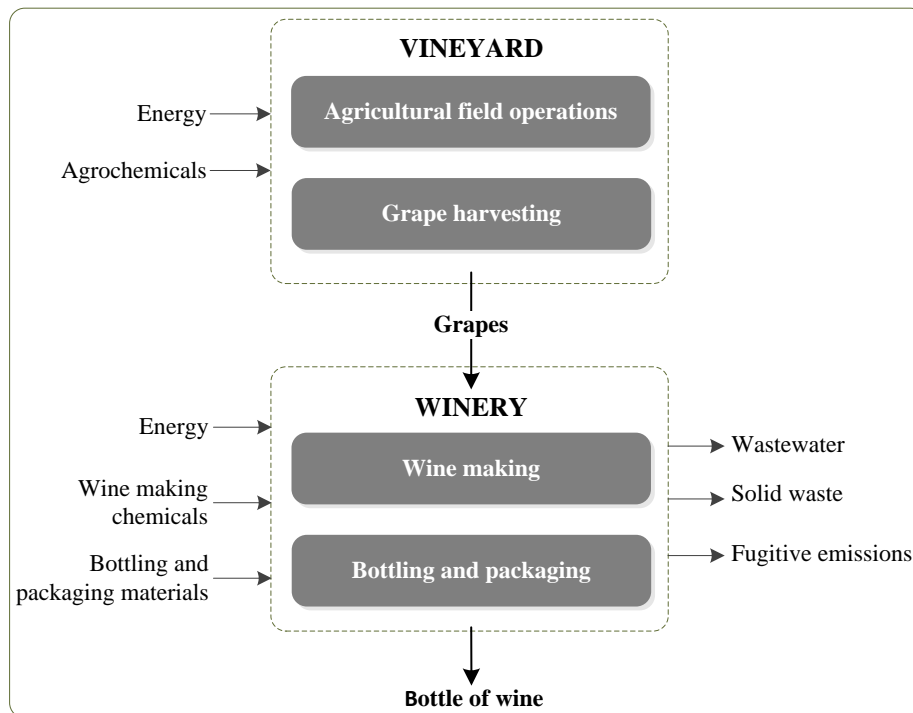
VINEYARD

Energy

Agricultural field operations

Agrochemicals

Grape harvesting

Grapes

WINERY

Energy

Wine making

Wastewater

Wine making chemicals

Solid waste

Bottling and packaging materials

Bottling and packaging

Fugitive emissions

Bottle of wine